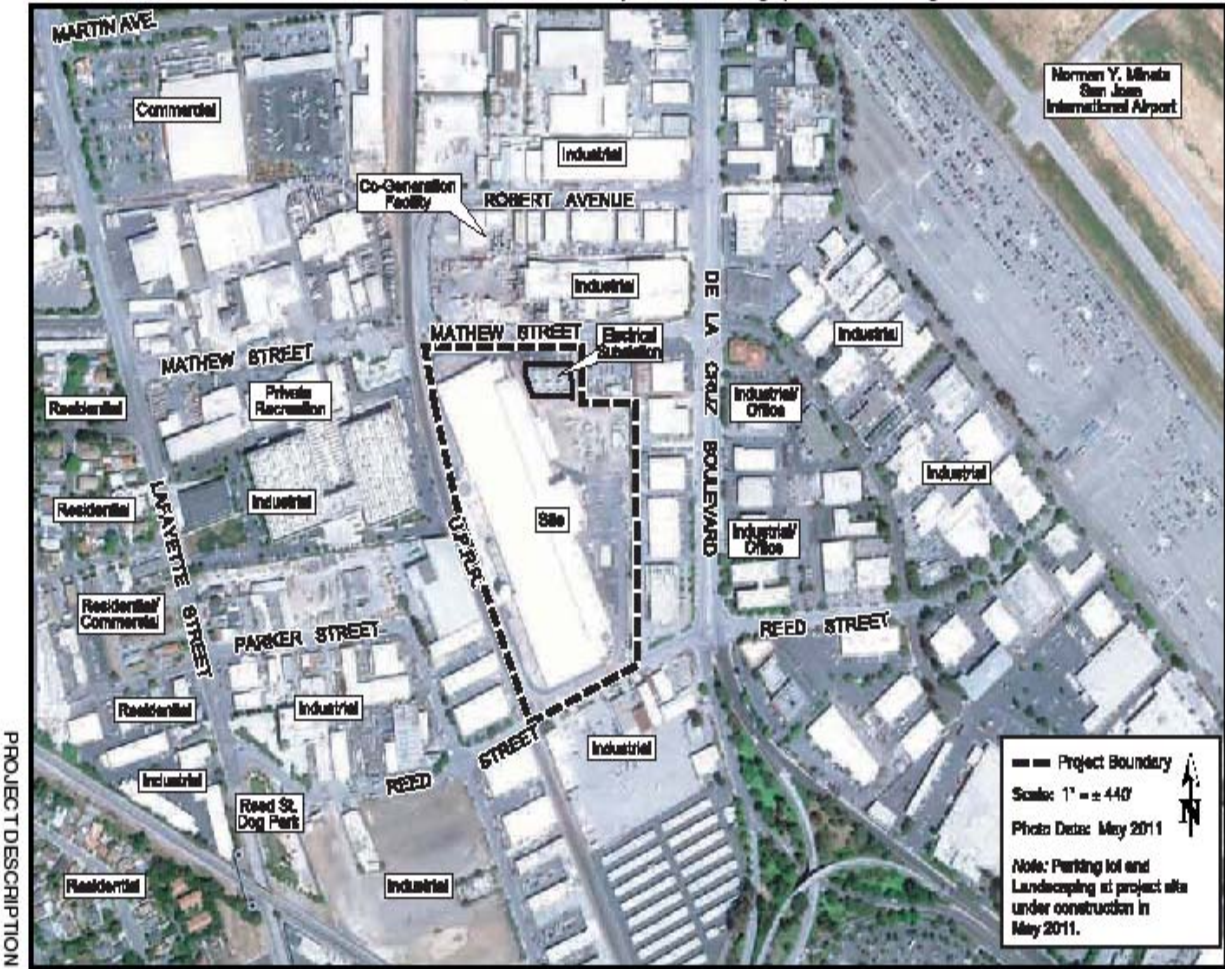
MARTIN AVE.

Commercial

Industrial

Norman Y. Mineta San Jose International Airport

Co-Generation Facility

ROBERT AVENUE

Industrial

MATHEW STREET

Electrical Substation

DE LA CRUZ BOULEVARD

Industrial

MATHEW STREET

Private Recreation

Residential

Industrial/ Office

Industrial

Residential

LAFAYETTE STREET

Industrial

UPRR

Site

Industrial/ Office

Residential/ Commercial

PARKER STREET

REED STREET

Residential

Industrial

Industrial

STREET

REED

Industrial

Reed St. Dog Park

Residential

Industrial

Project Boundary

Scale: 1" = ± 440'

Photo Date: May 2011

Note: Parking lot and Landscaping at project site under construction in May 2011.

N

PROJECT DESCRIPTION